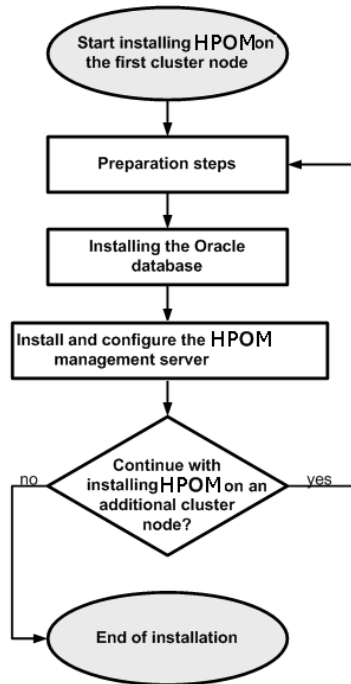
Start installing HPOM on the first cluster node

Preparation steps

Installing the Oracle database

Install and configure the HPOM management server

Continue with installing HPOM on an additional cluster node?

no

yes

End of installation